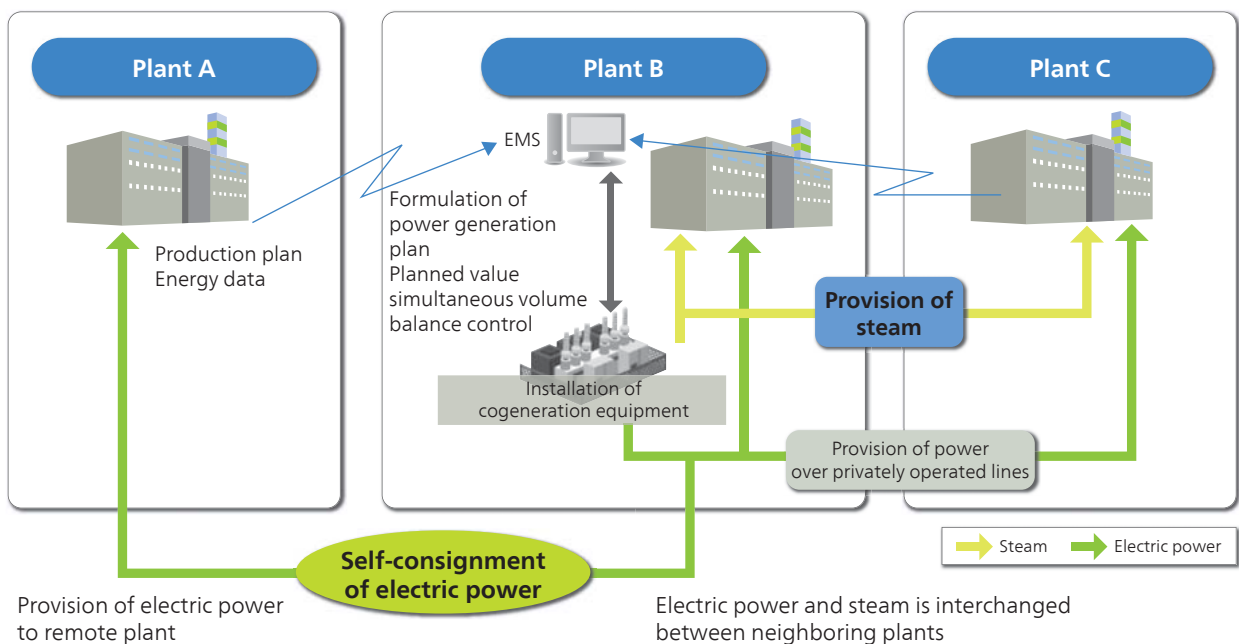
Plant A

Plant B

Plant C

EMS

Production plan
Energy data

Formulation of power generation plan
Planned value simultaneous volume balance control

Provision of steam

Installation of cogeneration equipment

Provision of power over privately operated lines

Steam
Electric power

Self-consignment of electric power

Provision of electric power to remote plant

Electric power and steam is interchanged between neighboring plants